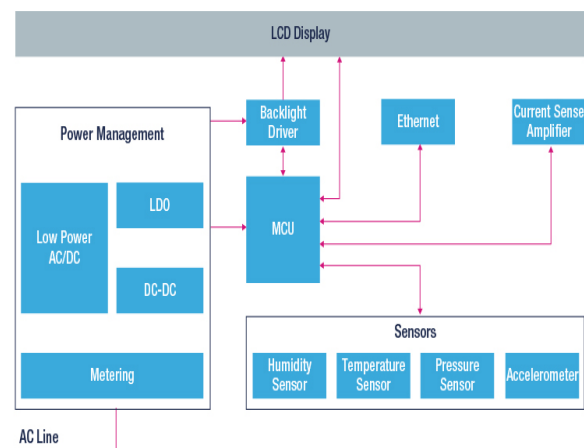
LCD Display

Backlight Driver

Ethernet

Current Sense Amplifier

Power Management

Low Power AC/DC

LDO

DC-DC

MCU

Metering

Sensors

Humidity Sensor

Temperature Sensor

Pressure Sensor

Accelerometer

AC Line